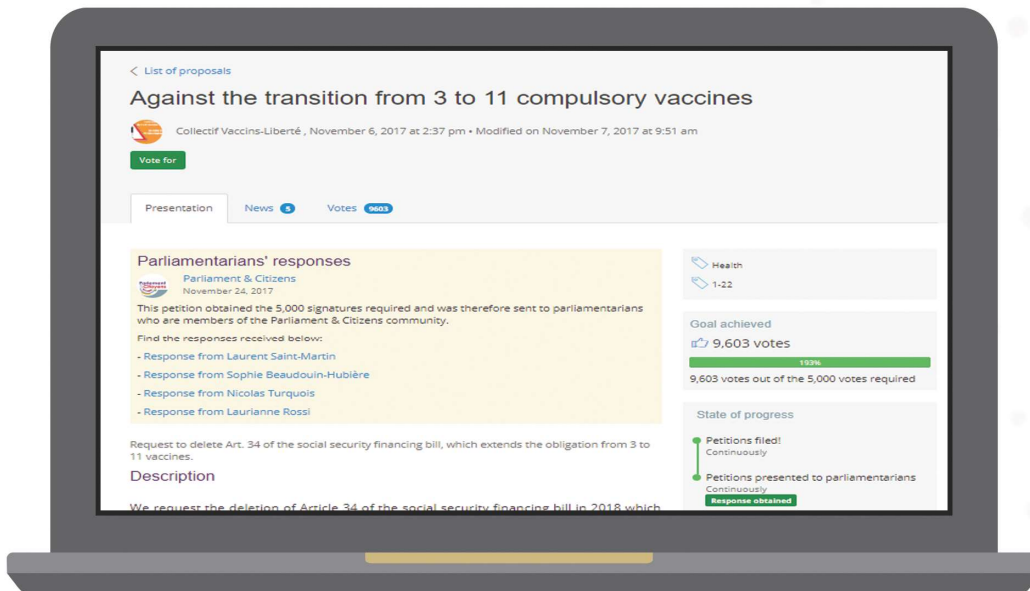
< List of proposals

Against the transition from 3 to 11 compulsory vaccines

Collectif Vaccins-Liberté , November 6, 2017 at 2:37 pm • Modified on November 7, 2017 at 9:51 am

Vote for

Presentation News 5 Votes 9603

Parliamentarians' responses

Parliament & Citizens
November 24, 2017

This petition obtained the 5,000 signatures required and was therefore sent to parliamentarians who are members of the Parliament & Citizens community.

Find the responses received below:

- Response from Laurent Saint-Martin
- Response from Sophie Beaudouin-Hubière
- Response from Nicolas Turquois
- Response from Laurianne Rossi

Request to delete Art. 34 of the social security financing bill, which extends the obligation from 3 to 11 vaccines.

Description

We request the deletion of Article 34 of the social security financing bill in 2018 which

Health
1-22

Goal achieved
9,603 votes
193%
9,603 votes out of the 5,000 votes required

State of progress
Petitions filed!
Continuously
Petitions presented to parliamentarians
Continuously
Response obtained